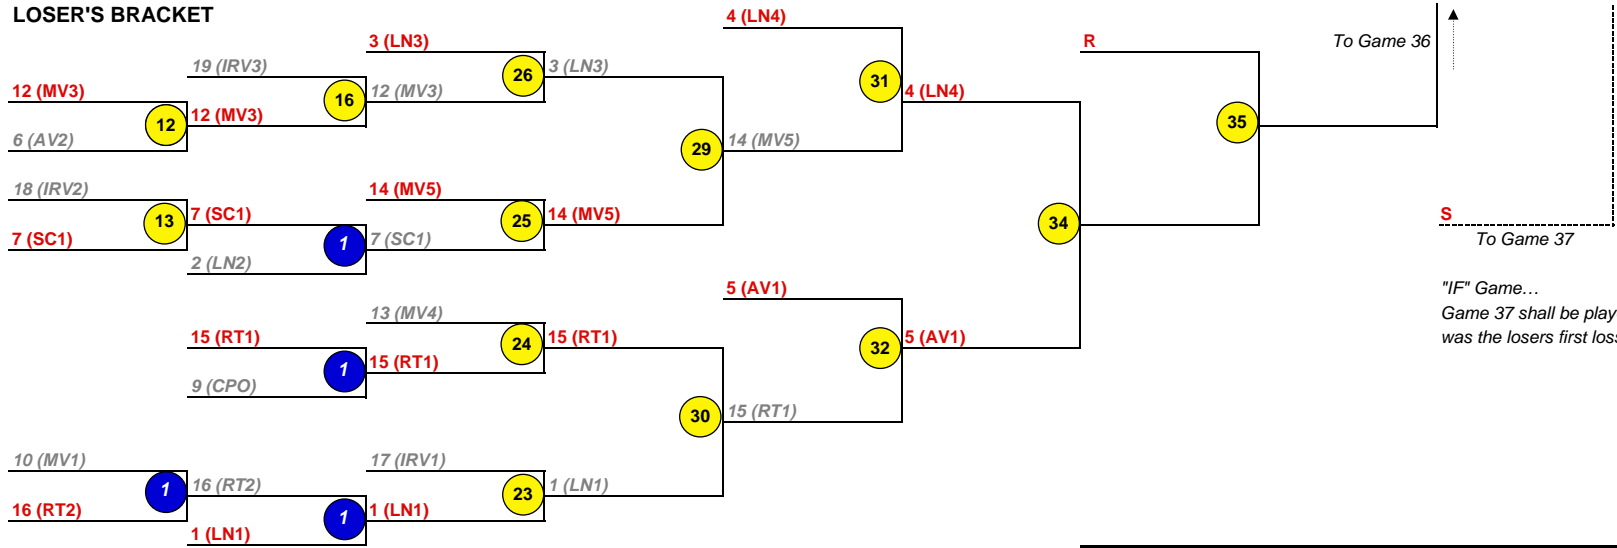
LOSER'S BRACKET

12 (MV3)
6 (AV2)
12
19 (IRV3)
12 (MV3)
16
3 (LN3)
12 (MV3)
26
3 (LN3)
18 (IRV2)
7 (SC1)
13
7 (SC1)
2 (LN2)
1
14 (MV5)
7 (SC1)
25
14 (MV5)
29
14 (MV5)
4 (LN4)
31
4 (LN4)
15 (RT1)
9 (CPO)
1
13 (MV4)
15 (RT1)
24
15 (RT1)
10 (MV1)
16 (RT2)
1
16 (RT2)
1 (LN1)
1
17 (IRV1)
1 (LN1)
23
1 (LN1)
30
15 (RT1)
5 (AV1)
32
5 (AV1)
34
R
35
To Game 36
S
To Game 37
"IF" Game…
Game 37 shall be play
was the losers first loss